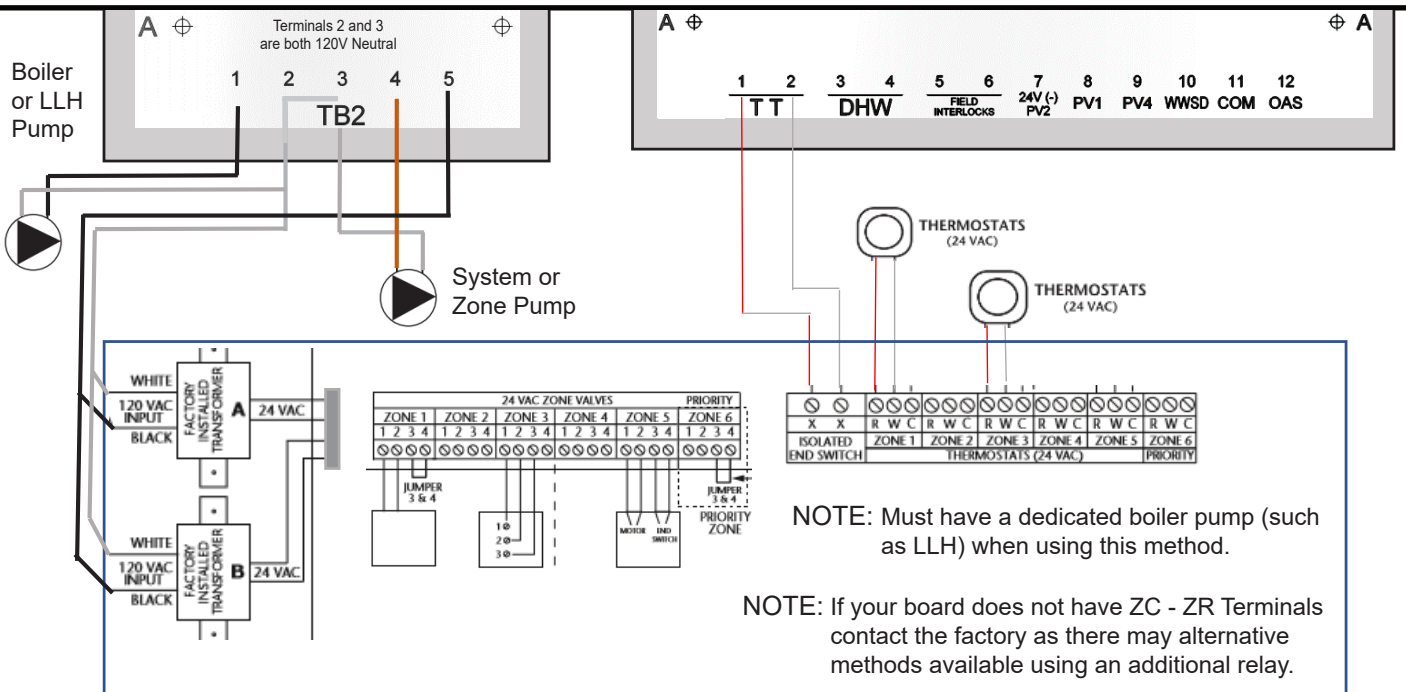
A
Terminals 2 and 3 are both 120V Neutral

Boiler or LLH Pump

1 2 3 4 5
TB2

System or Zone Pump

A
A

1 2
T T
3 4
DHW
5 6
FIELD INTERLOCKS
7
24V (-) PV2
8
PV1
9
PV4
10
WWSD
11
COM
12
OAS

THERMOSTATS (24 VAC)

THERMOSTATS (24 VAC)

WHITE
120 VAC INPUT
BLACK
FACTORY INSTALLED TRANSFORMER
A
24 VAC

WHITE
120 VAC INPUT
BLACK
FACTORY INSTALLED TRANSFORMER
B
24 VAC

| 24 VAC ZONE VALVES | | | | | PRIORITY |
|---|---|---|---|---|---|
| ZONE 1 | ZONE 2 | ZONE 3 | ZONE 4 | ZONE 5 | ZONE 6 |
| 1 2 3 4 | 1 2 3 4 | 1 2 3 4 | 1 2 3 4 | 1 2 3 4 | 1 2 3 4 |

JUMPER 3 & 4
1
2
3
MOTOR
END SWITCH
JUMPER 3 & 4
PRIORITY ZONE

| X X | R W C | R W C | R W C | R W C | R W C | R W C |
|---|---|---|---|---|---|---|
| ISOLATED END SWITCH | ZONE 1 | ZONE 2 | ZONE 3 | ZONE 4 | ZONE 5 | ZONE 6 |
| | THERMOSTATS (24 VAC) | | | | | PRIORITY |

NOTE: Must have a dedicated boiler pump (such as LLH) when using this method.

NOTE: If your board does not have ZC - ZR Terminals contact the factory as there may alternative methods available using an additional relay.